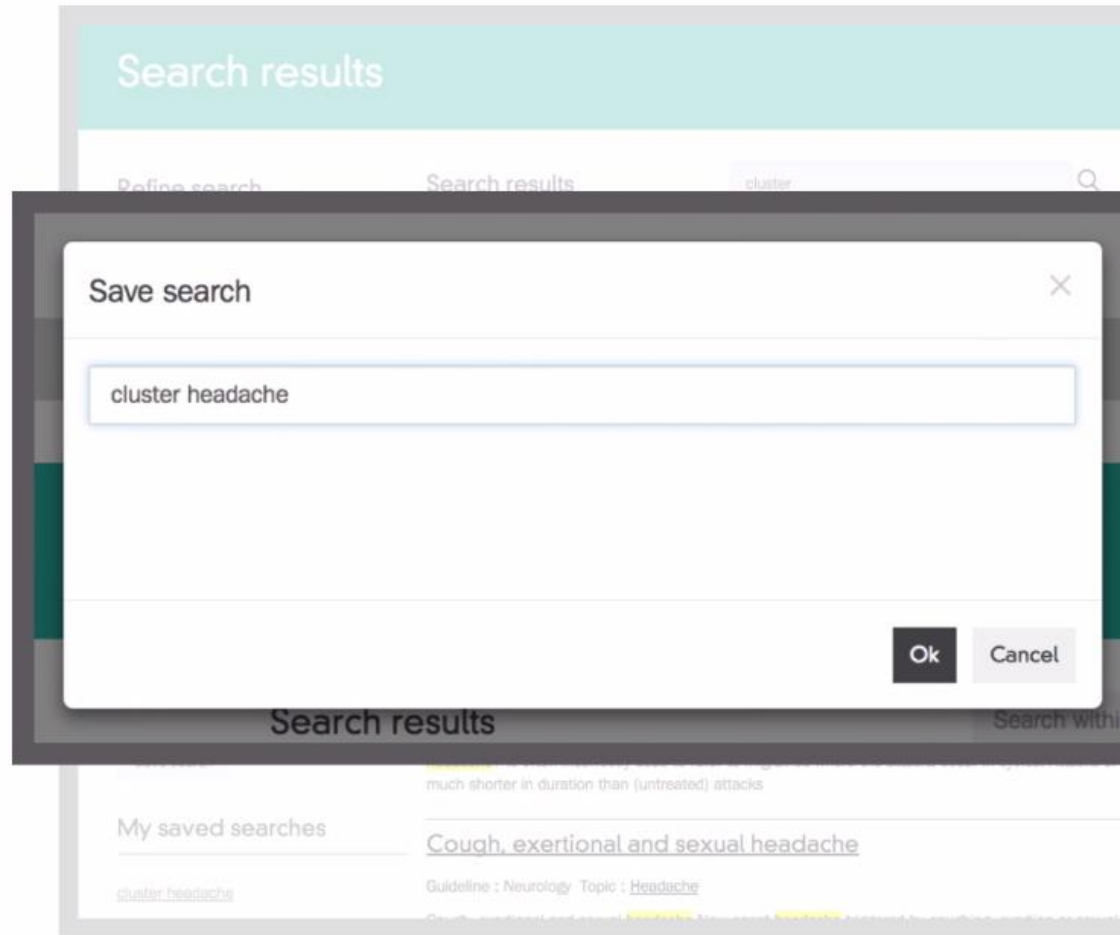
Search results

Refine search

Search results

cluster

Save search

cluster headache

Ok

Cancel

Search results

Search withi

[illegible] much shorter in duration than (untreated) attacks

My saved searches

Cough, exertional and sexual headache

Guideline : Neurology Topic : Headache

cluster headache

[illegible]